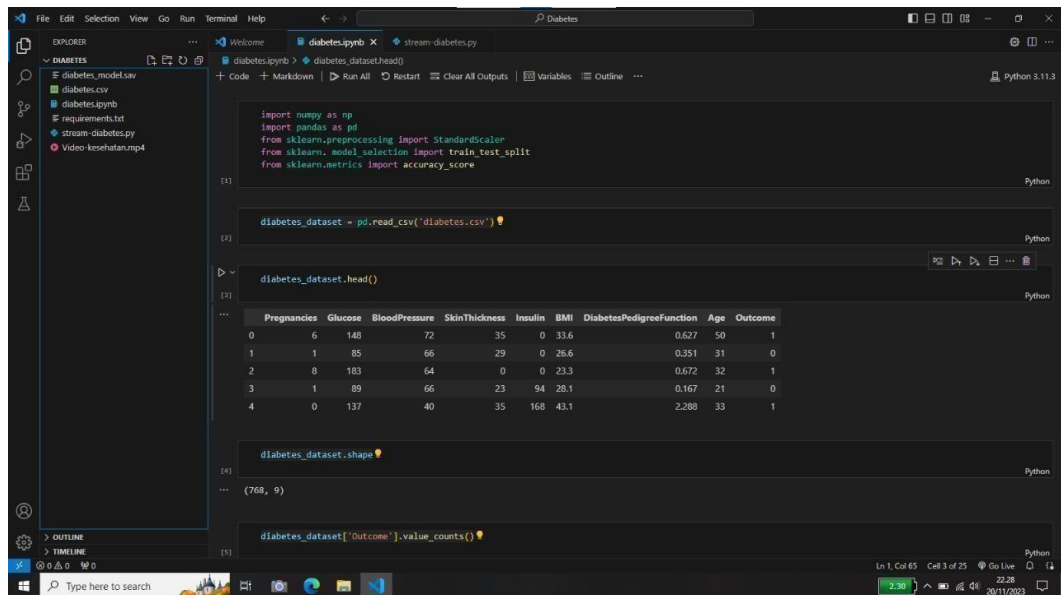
File Edit Selection View Go Run Terminal Help

Diabetes

EXPLORER ...

DIABETES

diabetes_model.sav
diabetes.csv
diabetes.ipynb
requirements.txt
stream-diabetes.py
Video-kesehatan.mp4

Welcome diabetes.ipynb stream-diabetes.py

diabetes.ipynb > diabetes_dataset.head()

+ Code + Markdown | Run All Restart Clear All Outputs | Variables Outline ...

Python 3.11.3

import numpy as np
import pandas as pd
from sklearn.preprocessing import StandardScaler
from sklearn. model_selection import train_test_split
from sklearn.metrics import accuracy_score

[1] Python

diabetes_dataset = pd.read_csv('diabetes.csv')

[2] Python

diabetes_dataset.head()

[3] Python

| | Pregnancies | Glucose | BloodPressure | SkinThickness | Insulin | BMI | DiabetesPedigreeFunction | Age | Outcome |
|---|---|---|---|---|---|---|---|---|---|
| 0 | 6 | 148 | 72 | 35 | 0 | 33.6 | 0.627 | 50 | 1 |
| 1 | 1 | 85 | 66 | 29 | 0 | 26.6 | 0.351 | 31 | 0 |
| 2 | 8 | 183 | 64 | 0 | 0 | 23.3 | 0.672 | 32 | 1 |
| 3 | 1 | 89 | 66 | 23 | 94 | 28.1 | 0.167 | 21 | 0 |
| 4 | 0 | 137 | 40 | 35 | 168 | 43.1 | 2.288 | 33 | 1 |

diabetes_dataset.shape

[4] Python

(768, 9)

diabetes_dataset['Outcome'].value_counts()

[5] Python

OUTLINE
TIMELINE

0 0 0

Ln 1, Col 65 Cell 3 of 25 Go Live

Type here to search

2.30

22.28
20/11/2023